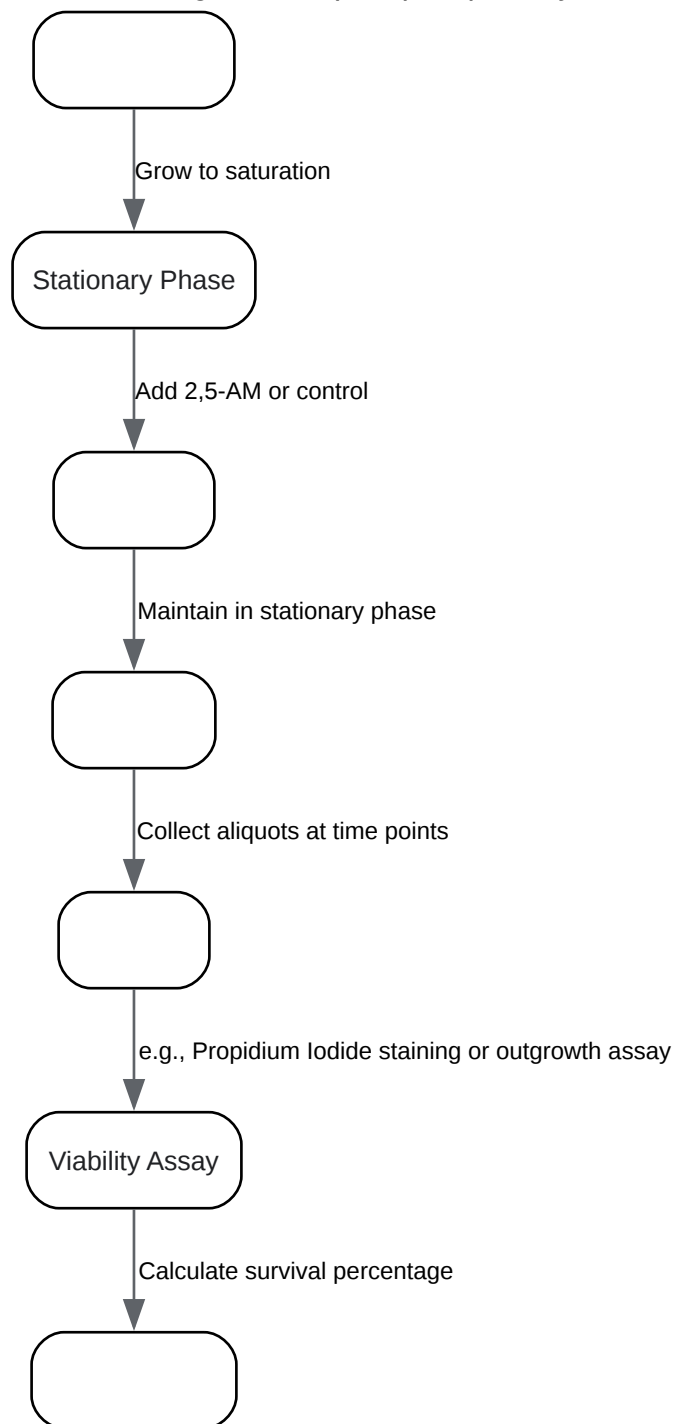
Grow to saturation

Stationary Phase

Add 2,5-AM or control

Maintain in stationary phase

Collect aliquots at time points

e.g., Propidium Iodide staining or outgrowth assay

Viability Assay

Calculate survival percentage